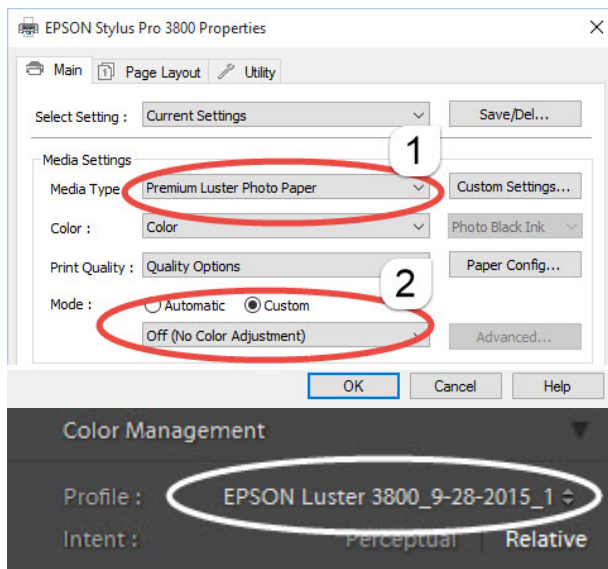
EPSON Stylus Pro 3800 Properties

Main
Page Layout
Utility

Select Setting : Current Settings
Save/Del...

Media Settings
Media Type : Premium Luster Photo Paper
Custom Settings...
1
Color : Color
Photo Black Ink
Print Quality : Quality Options
Paper Config...
2
Mode : Automatic Custom
Off (No Color Adjustment)
Advanced...

OK
Cancel
Help

Color Management
Profile : EPSON Luster 3800_9-28-2015_1
Intent : Perceptual Relative